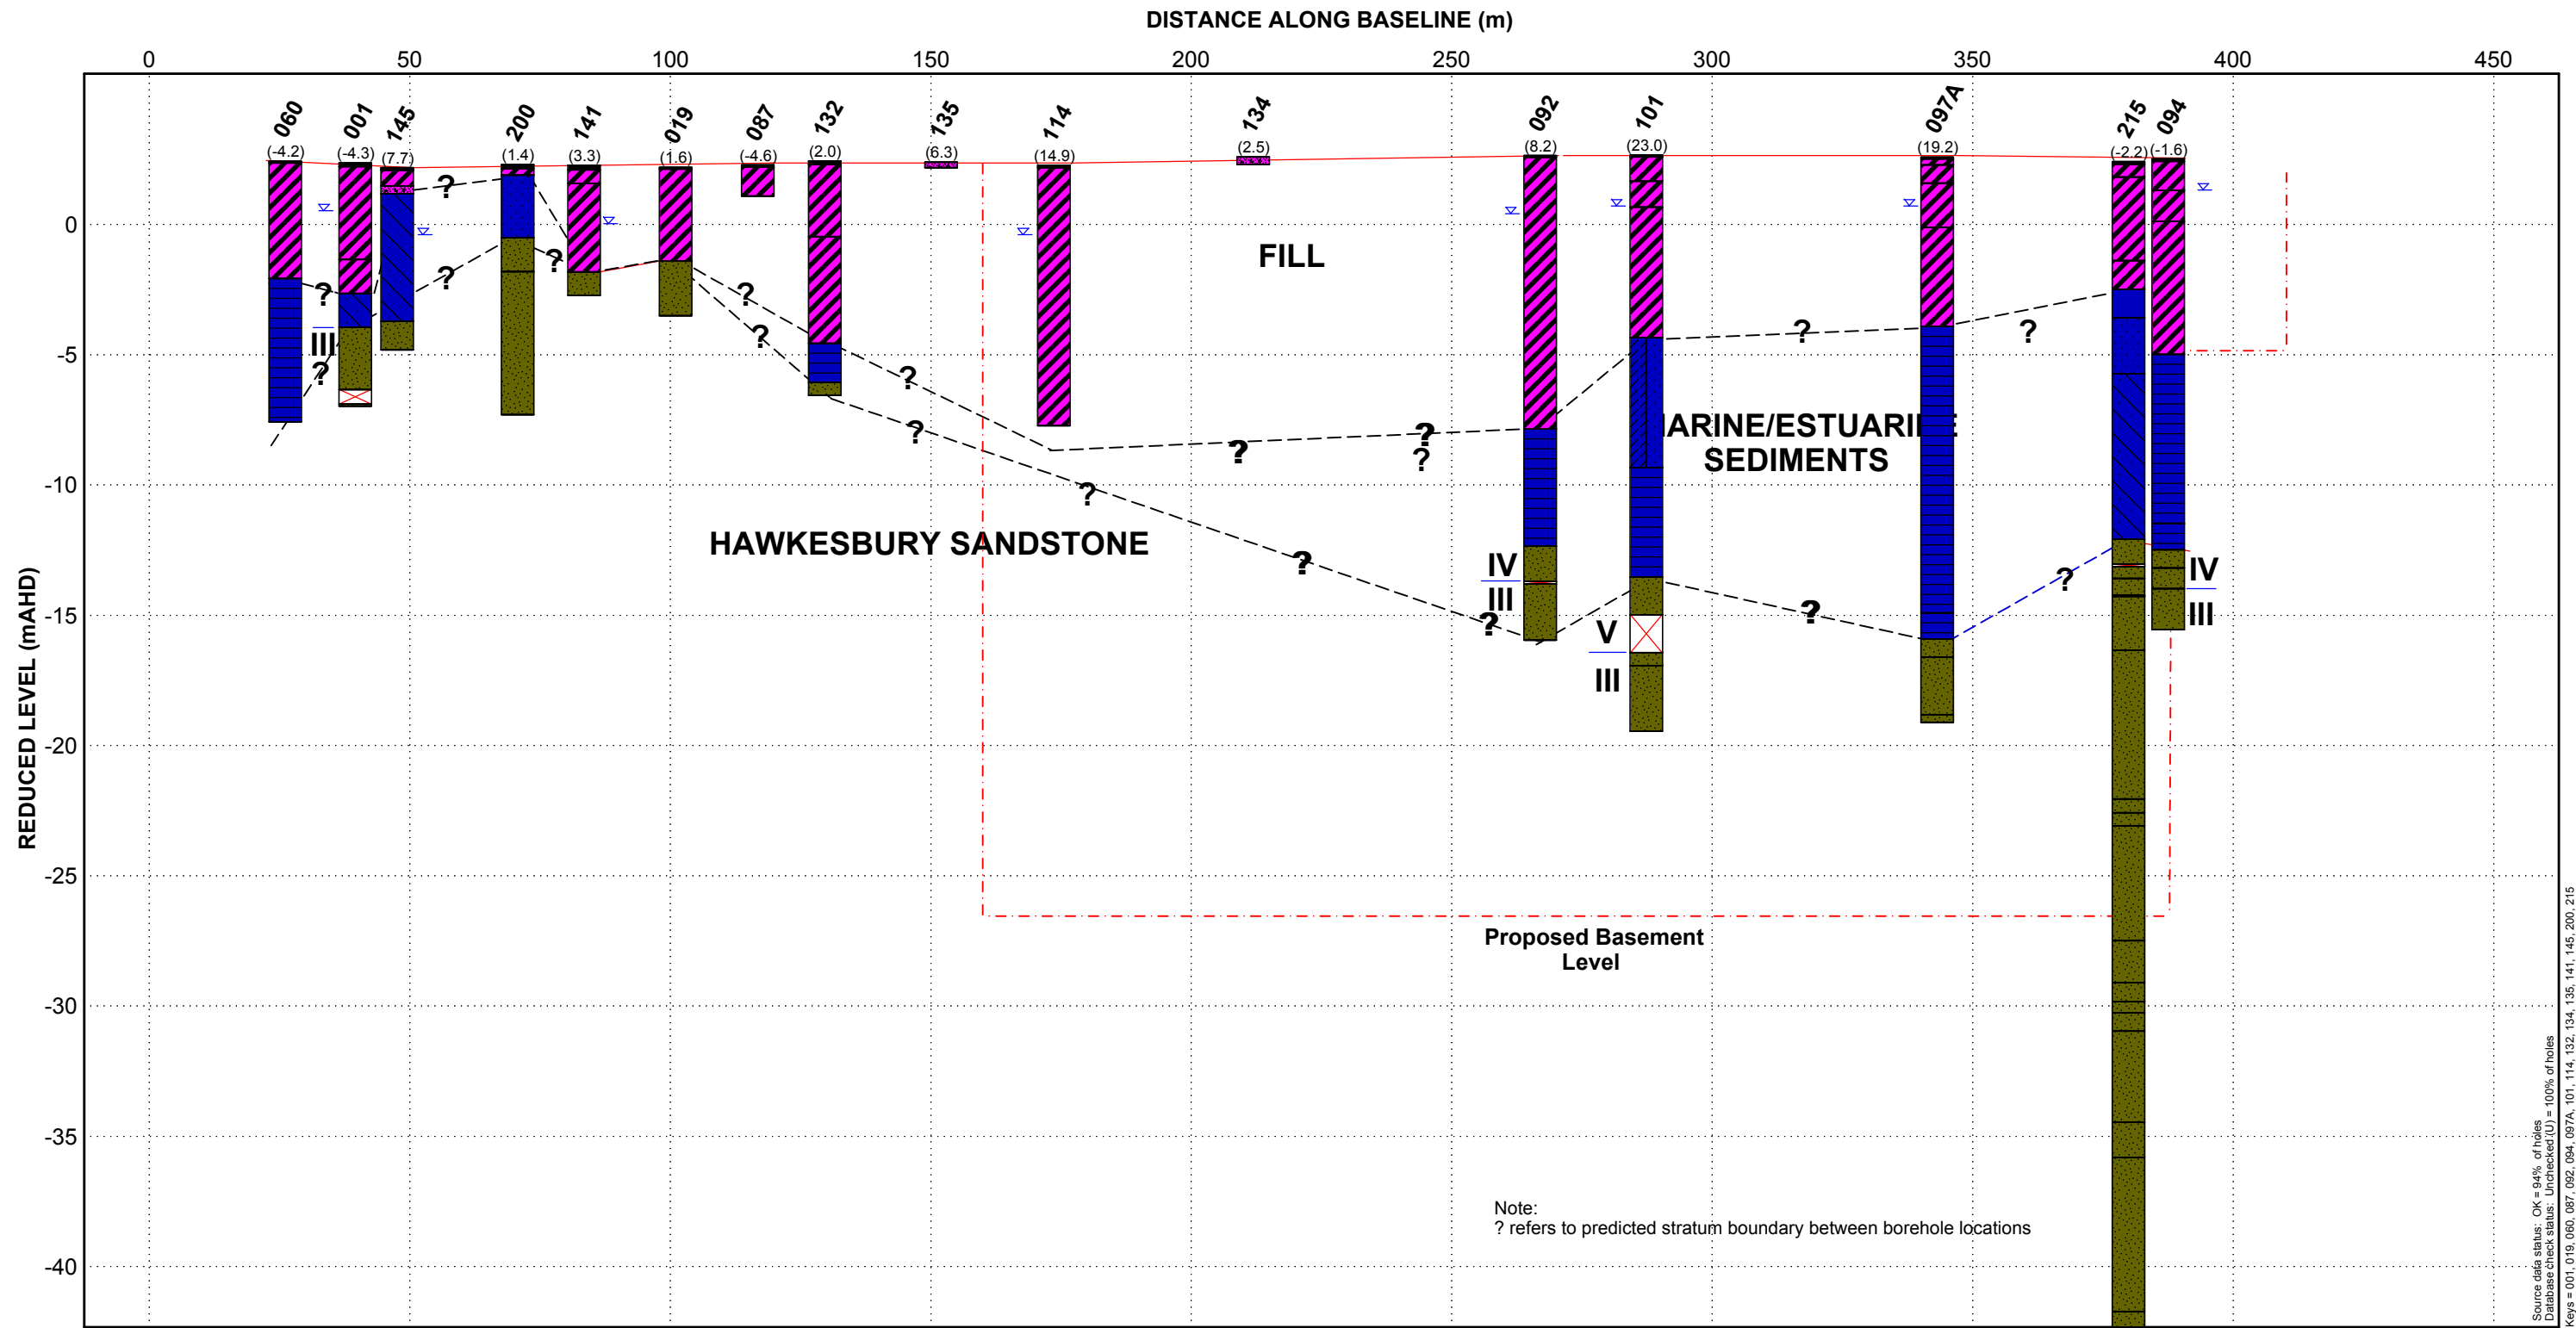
DISTANCE ALONG BASELINE (m)

0 50 100 150 200 250 300 350 400 450

060 (-4.2)
001 (-4.3)
145 (7.7)
200 (1.4)
141 (3.3)
019 (1.6)
087 (-4.6)
132 (2.0)
135 (6.3)
114 (14.9)
134 (2.5)
092 (8.2)
101 (23.0)
097A (19.2)
215 (-2.2)
094 (-1.6)

REDUCED LEVEL (mAHD)

0
-5
-10
-15
-20
-25
-30
-35
-40

FILL

MARINE/ESTUARINE SEDIMENTS

HAWKESBURY SANDSTONE

?
III
IV
III
V
III
IV
III

Proposed Basement Level

Note:
? refers to predicted stratum boundary between borehole locations

Source data status: OK = 94% of holes
Database check status: Unchecked(U) = 100% of holes
Keys = 001, 019, 060, 087, 092, 094, 097A, 101, 114, 132, 134, 135, 141, 145, 200, 215